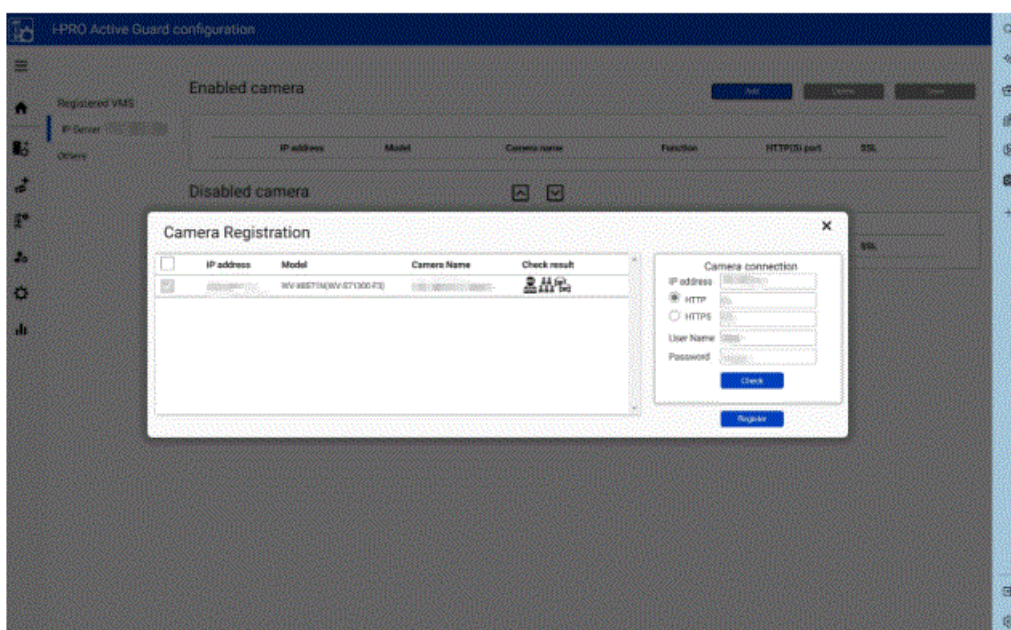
i-PRO Active Guard configuration

Registered VMS

IP Server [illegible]

Others

Enabled camera

Add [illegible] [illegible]

| IP address | Model | Camera name | Function | HTTP(S) port | SSL |
|---|---|---|---|---|---|

Disabled camera

SSL

Camera Registration

| | IP address | Model | Camera Name | Check result |
|---|---|---|---|---|
| | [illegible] | WV-X8571N(WV-S71300-F3) | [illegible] | |

Camera connection

IP address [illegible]

HTTP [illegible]

HTTPS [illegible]

User Name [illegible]

Password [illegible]

Check

Register